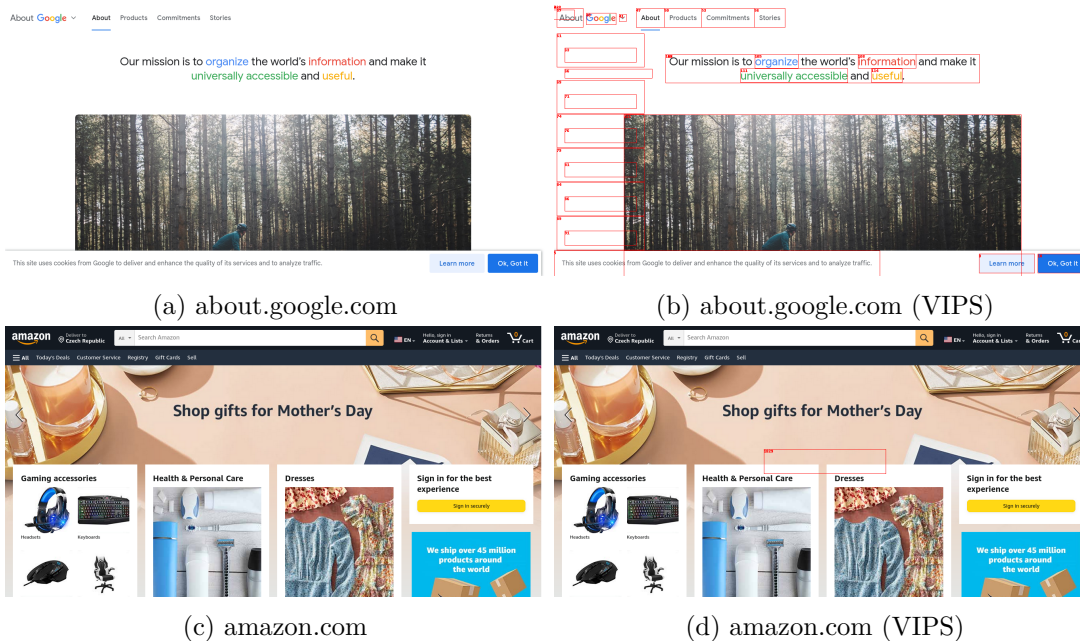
About Google ⌄ About Products Commitments Stories

Our mission is to organize the world's information and make it universally accessible and useful.

This site uses cookies from Google to deliver and enhance the quality of its services and to analyze traffic.

Learn more

Ok, Got it

(a) about.google.com

About Google About Products Commitments Stories

Our mission is to organize the world's information and make it universally accessible and useful.

This site uses cookies from Google to deliver and enhance the quality of its services and to analyze traffic.

Learn more

Ok, Got it

(b) about.google.com (VIPS)

amazon Deliver to Czech Republic All Search Amazon EN Hello, sign in Account & Lists Returns & Orders 0 Cart

All Today's Deals Customer Service Registry Gift Cards Sell

Shop gifts for Mother's Day

Gaming accessories

Headsets Keyboards

Health & Personal Care

Dresses

Sign in for the best experience

Sign in securely

We ship over 45 million products around the world

(c) amazon.com

amazon Deliver to Czech Republic All Search Amazon EN Hello, sign in Account & Lists Returns & Orders 0 Cart

All Today's Deals Customer Service Registry Gift Cards Sell

Shop gifts for Mother's Day

Gaming accessories

Headsets Keyboards

Health & Personal Care

Dresses

Sign in for the best experience

Sign in securely

We ship over 45 million products around the world

(d) amazon.com (VIPS)